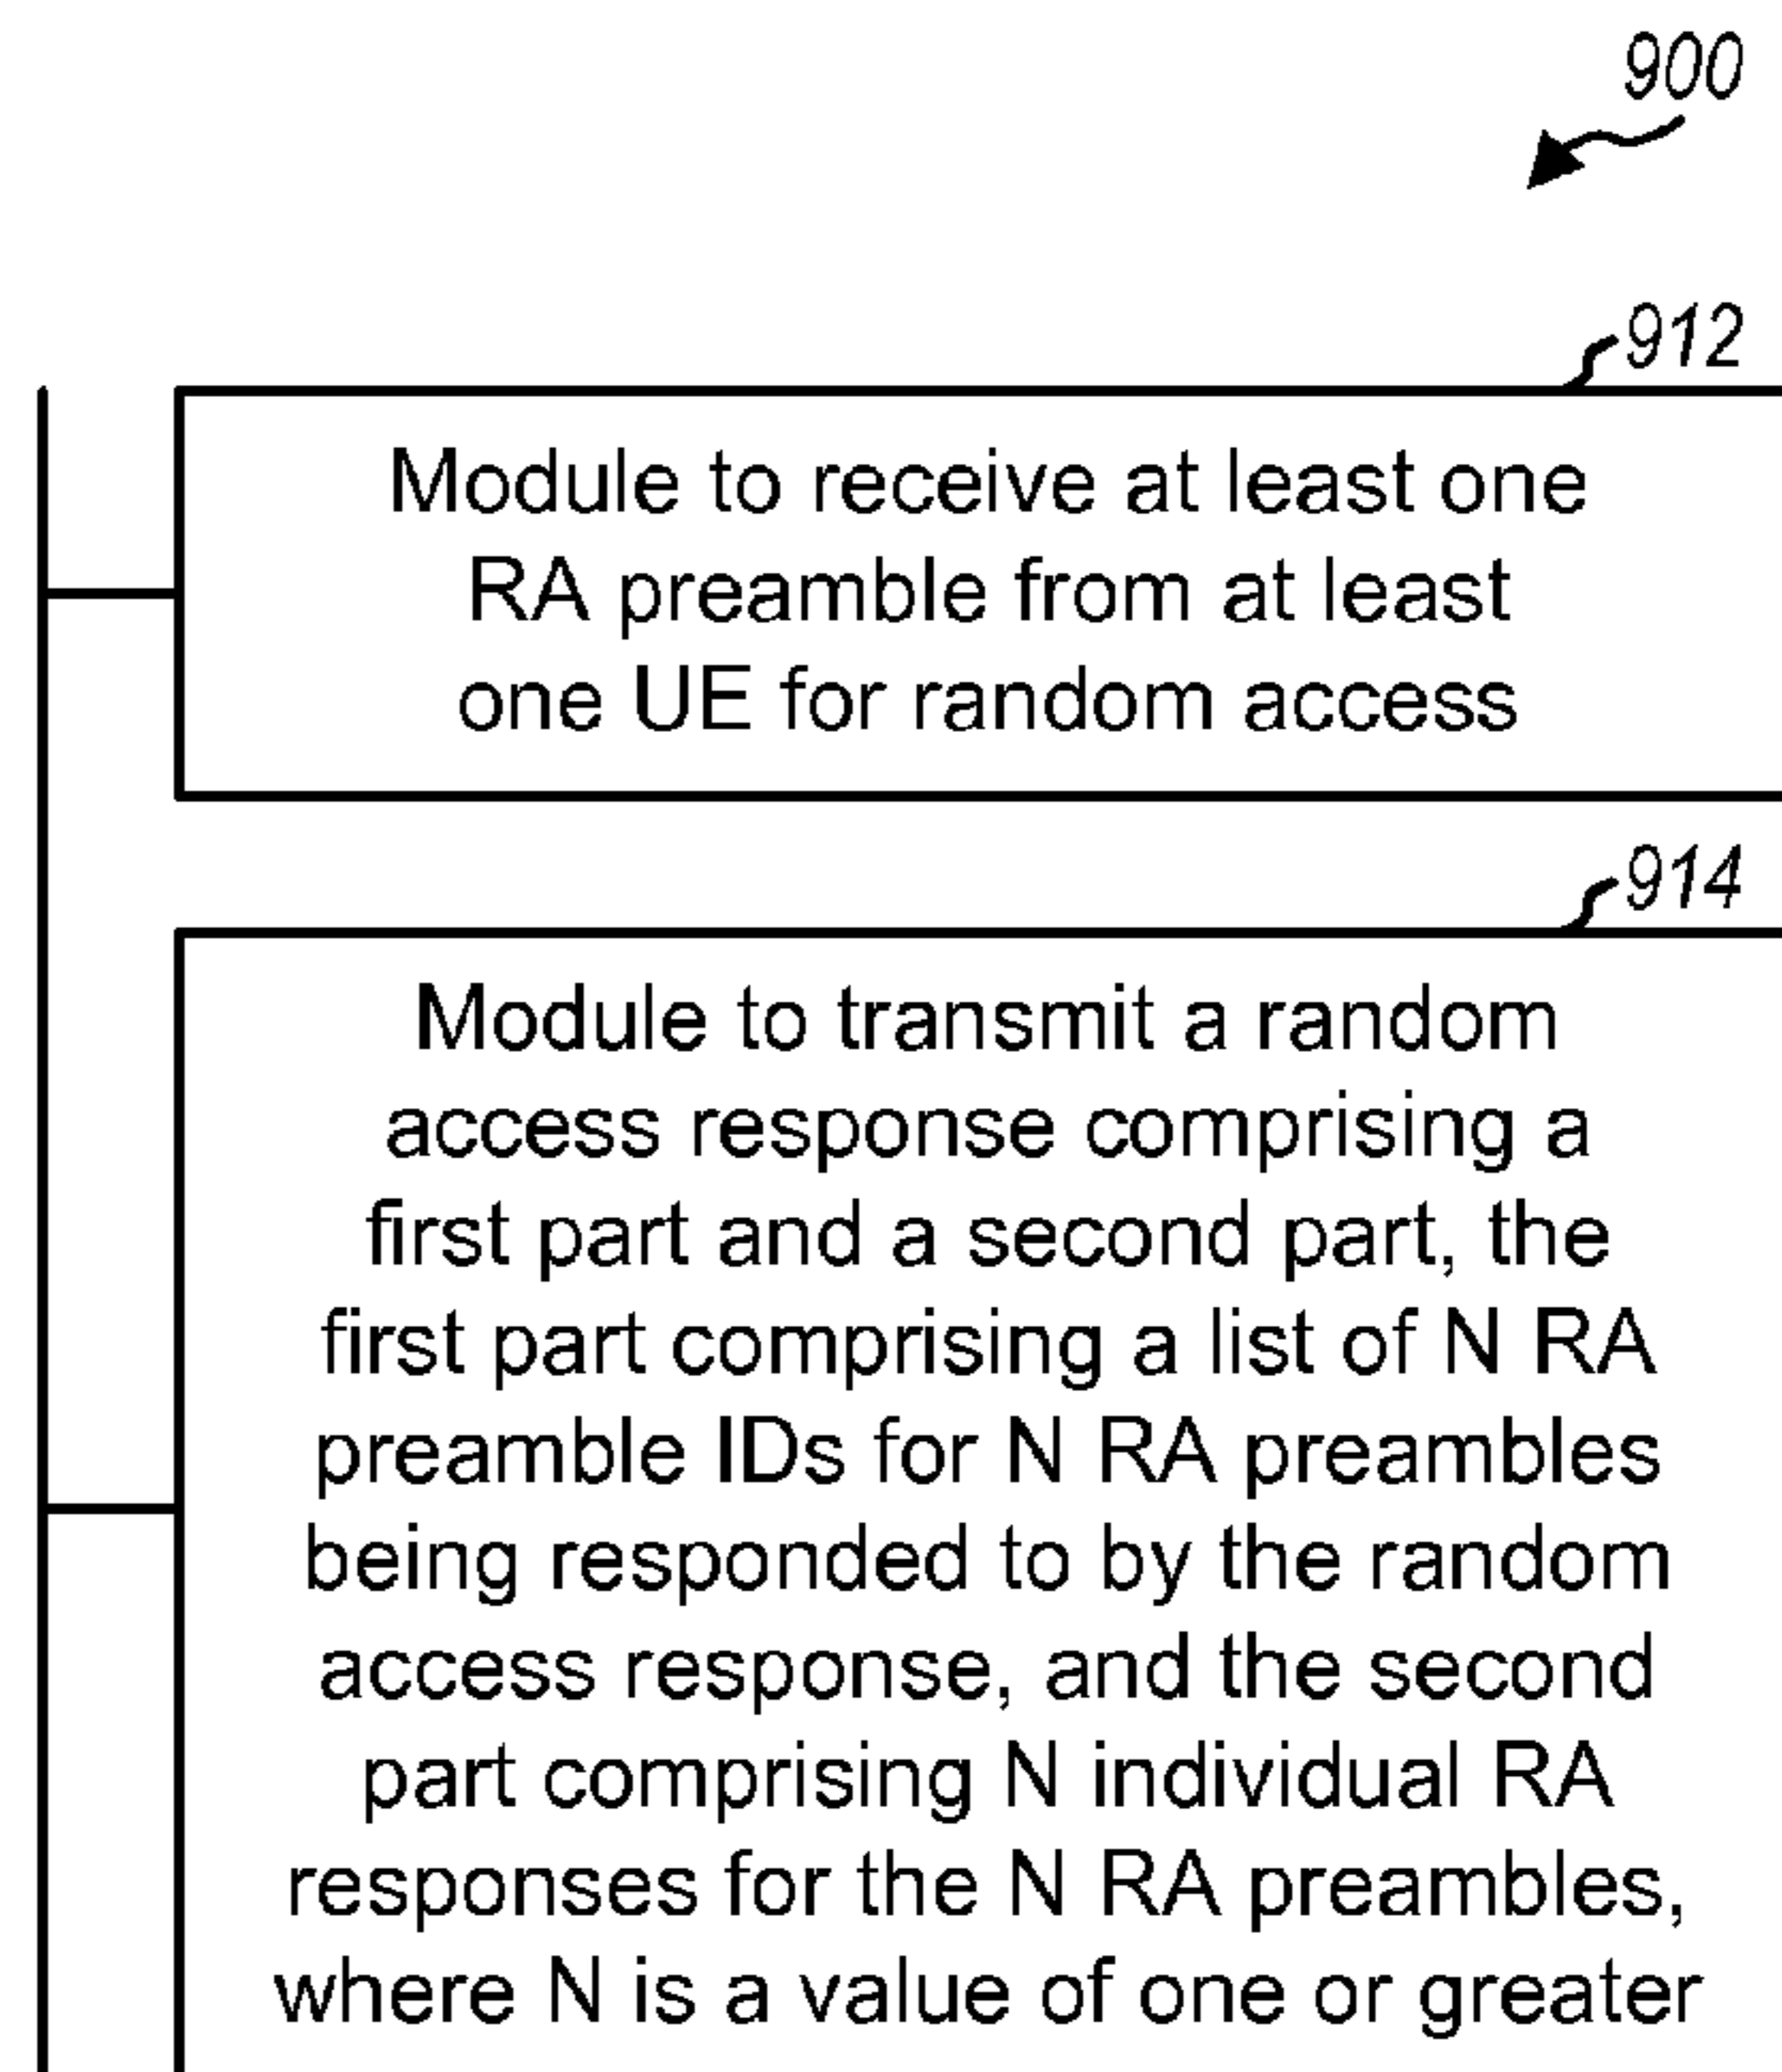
900

912

Module to receive at least one RA preamble from at least one UE for random access

914

Module to transmit a random access response comprising a first part and a second part, the first part comprising a list of N RA preamble IDs for N RA preambles being responded to by the random access response, and the second part comprising N individual RA responses for the N RA preambles, where N is a value of one or greater